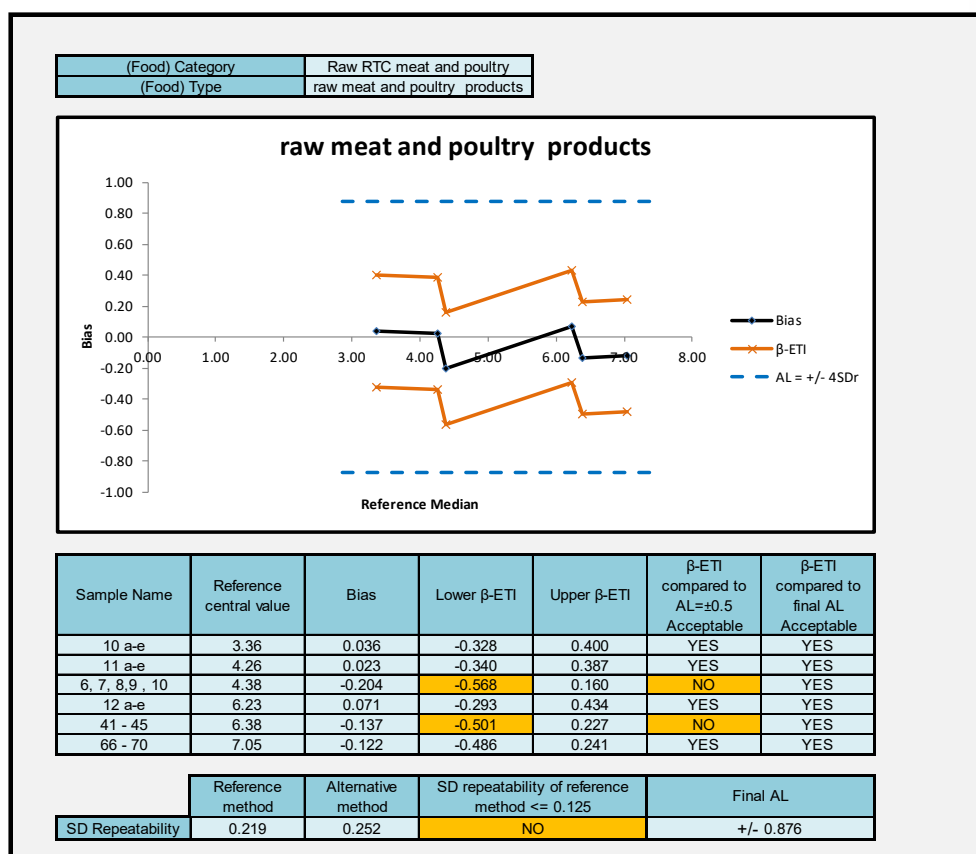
| (Food) Category | Raw RTC meat and poultry |
|---|---|
| (Food) Type | raw meat and poultry products |

raw meat and poultry products

1.00
0.80
0.60
0.40
0.20
0.00
-0.20
-0.40
-0.60
-0.80
-1.00

Bias

0.00 1.00 2.00 3.00 4.00 5.00 6.00 7.00 8.00

Reference Median

Bias
β-ETI
AL = +/- 4SDr

| Sample Name | Reference central value | Bias | Lower β-ETI | Upper β-ETI | β-ETI compared to AL=±0.5 Acceptable | β-ETI compared to final AL Acceptable |
|---|---|---|---|---|---|---|
| 10 a-e | 3.36 | 0.036 | -0.328 | 0.400 | YES | YES |
| 11 a-e | 4.26 | 0.023 | -0.340 | 0.387 | YES | YES |
| 6, 7, 8,9 , 10 | 4.38 | -0.204 | -0.568 | 0.160 | NO | YES |
| 12 a-e | 6.23 | 0.071 | -0.293 | 0.434 | YES | YES |
| 41 - 45 | 6.38 | -0.137 | -0.501 | 0.227 | NO | YES |
| 66 - 70 | 7.05 | -0.122 | -0.486 | 0.241 | YES | YES |

| | Reference method | Alternative method | SD repeatability of reference method <= 0.125 | Final AL |
|---|---|---|---|---|
| SD Repeatability | 0.219 | 0.252 | NO | +/- 0.876 |